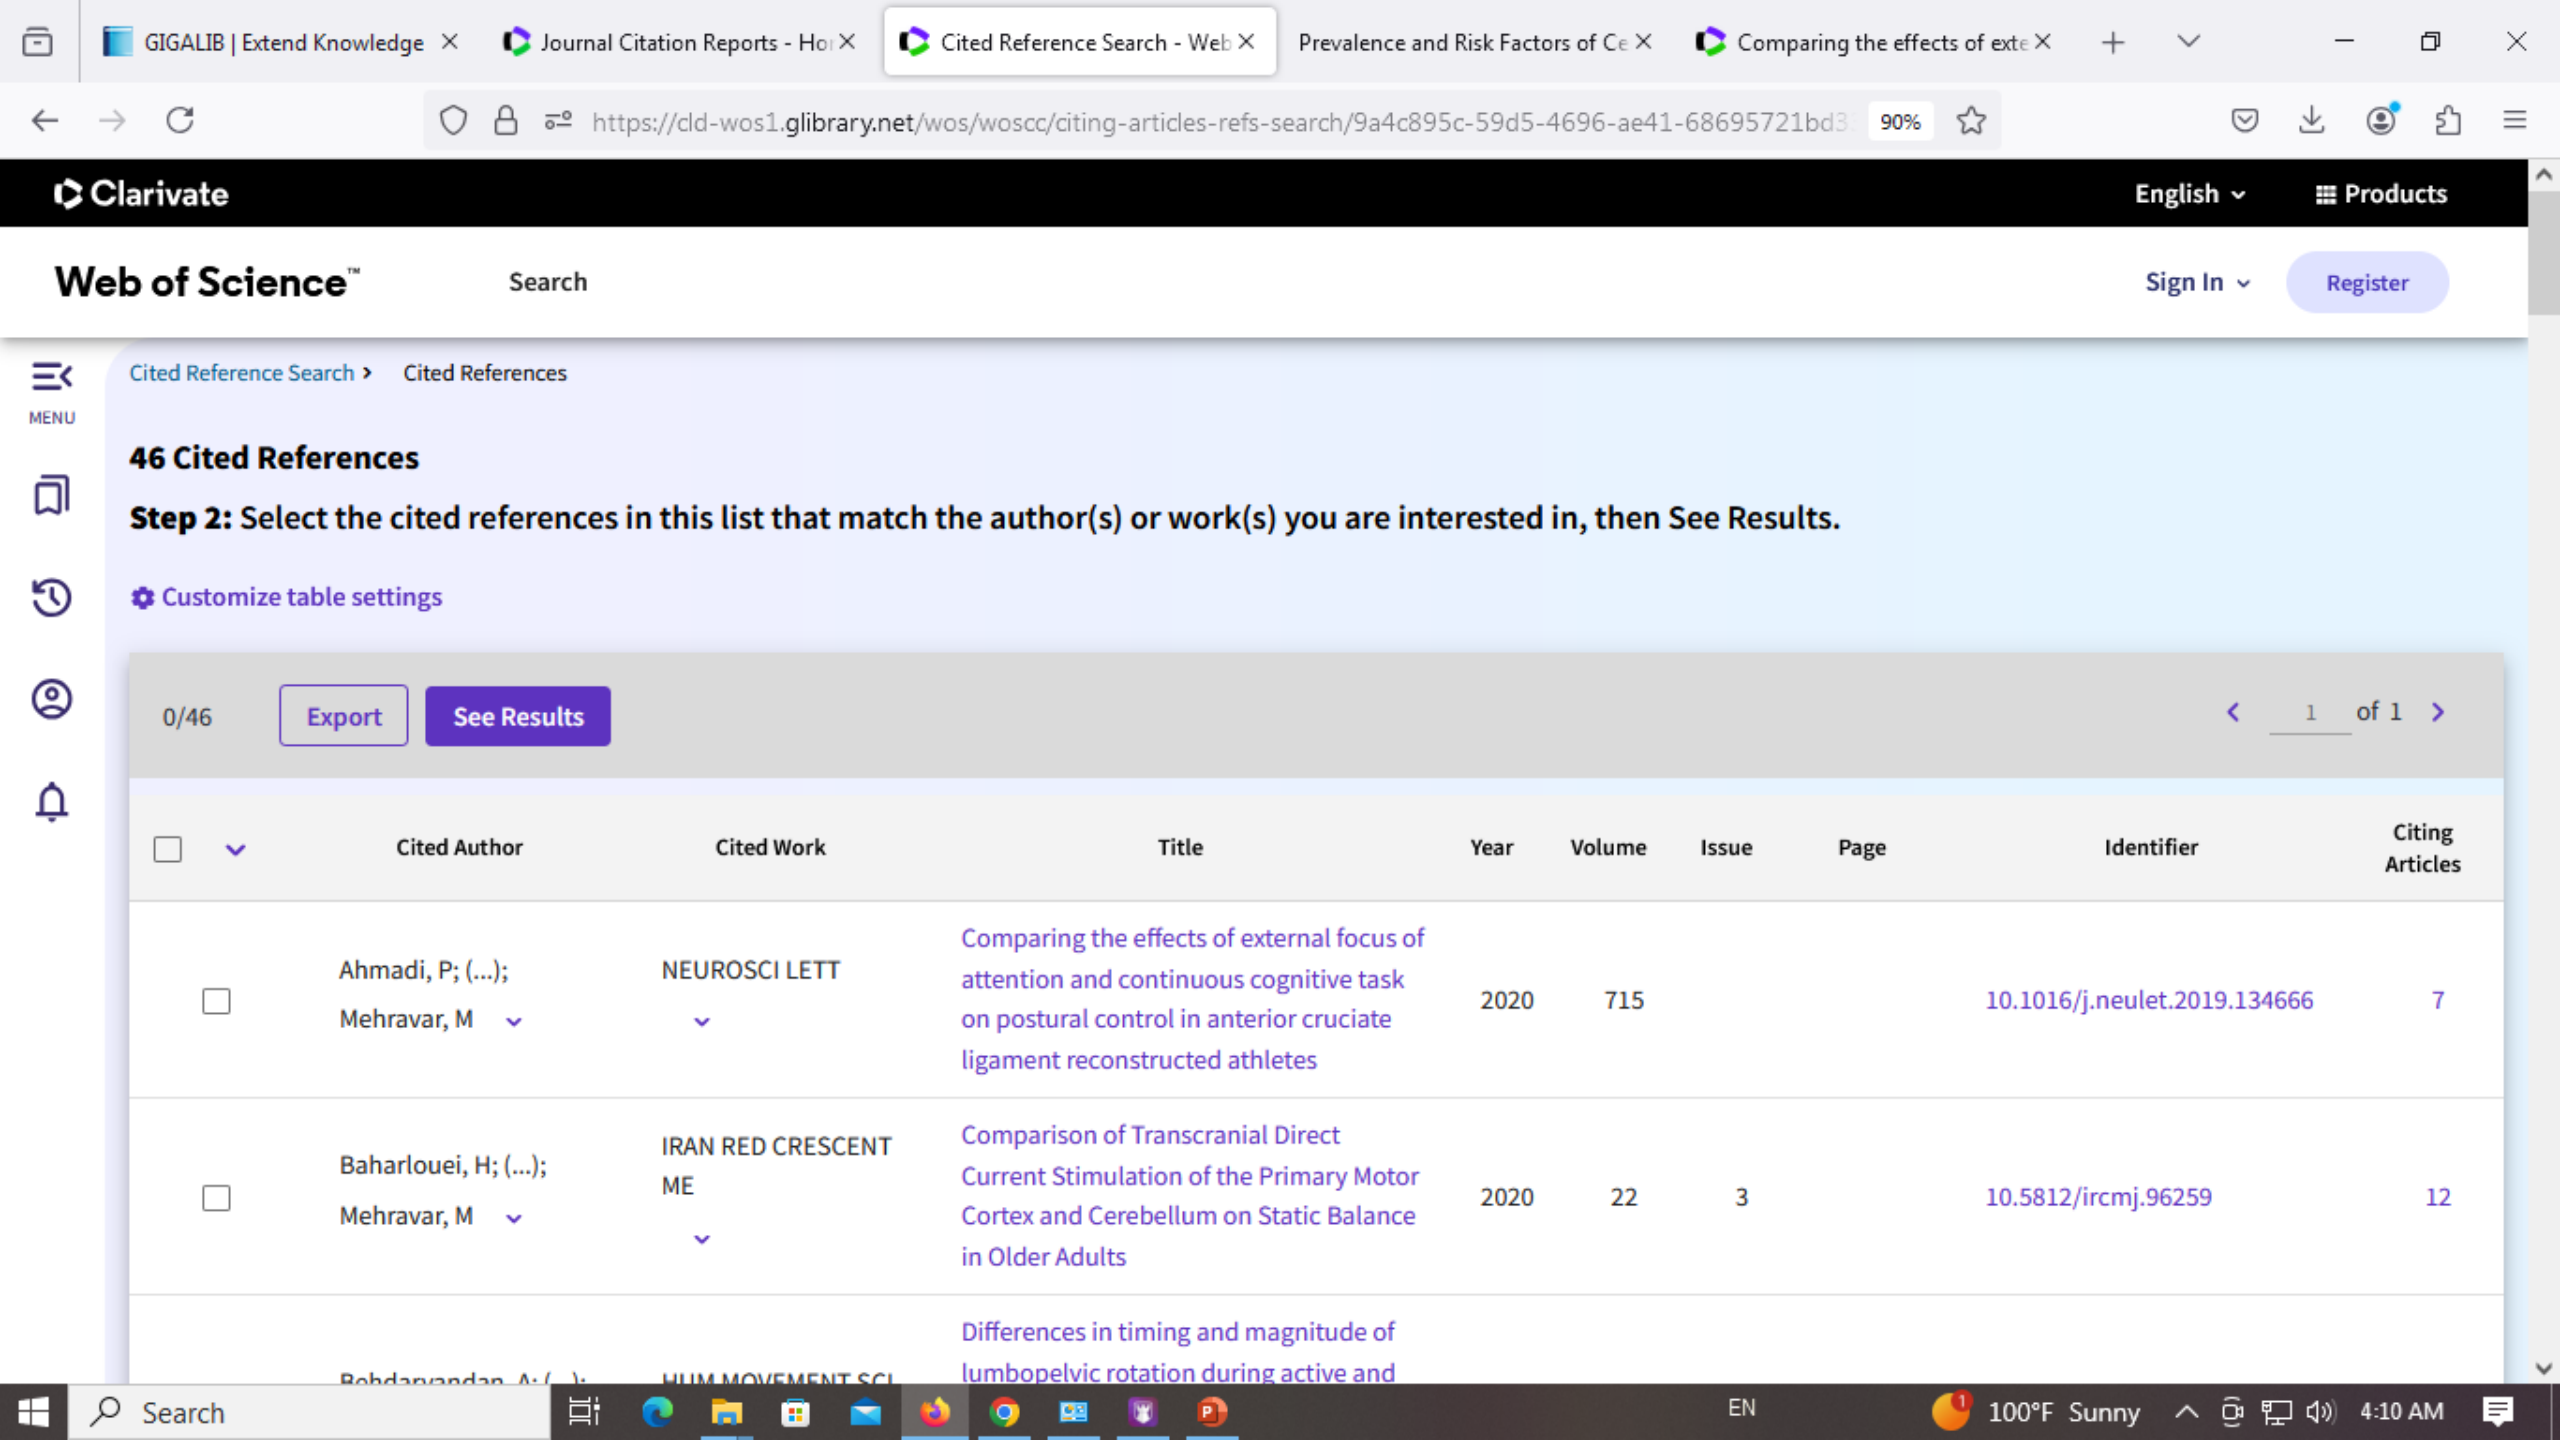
GIGALIB | Extend Knowledge ×
Journal Citation Reports - Ho ×
Cited Reference Search - Web ×
Prevalence and Risk Factors of Ce ×
Comparing the effects of exte ×

https://cld-wos1.glibrary.net/wos/woscc/citing-articles-refs-search/9a4c895c-59d5-4696-ae41-68695721bd3
90%

Clarivate
English
Products

Web of Science™
Search
Sign In
Register

MENU

Cited Reference Search › Cited References

46 Cited References

Step 2: Select the cited references in this list that match the author(s) or work(s) you are interested in, then See Results.

Customize table settings

0/46
Export
See Results
1 of 1

| | Cited Author | Cited Work | Title | Year | Volume | Issue | Page | Identifier | Citing Articles |
|---|---|---|---|---|---|---|---|---|---|
| | Ahmadi, P; (...); Mehravar, M | NEUROSCI LETT | Comparing the effects of external focus of attention and continuous cognitive task on postural control in anterior cruciate ligament reconstructed athletes | 2020 | 715 | | | 10.1016/j.neulet.2019.134666 | 7 |
| | Baharlouei, H; (...); Mehravar, M | IRAN RED CRESCENT ME | Comparison of Transcranial Direct Current Stimulation of the Primary Motor Cortex and Cerebellum on Static Balance in Older Adults | 2020 | 22 | 3 | | 10.5812/ircmj.96259 | 12 |
| | Behdarvandan, A; (...); | HUM MOVEMENT SCI | Differences in timing and magnitude of lumbopelvic rotation during active and | | | | | | |

Search
EN
100°F Sunny
4:10 AM